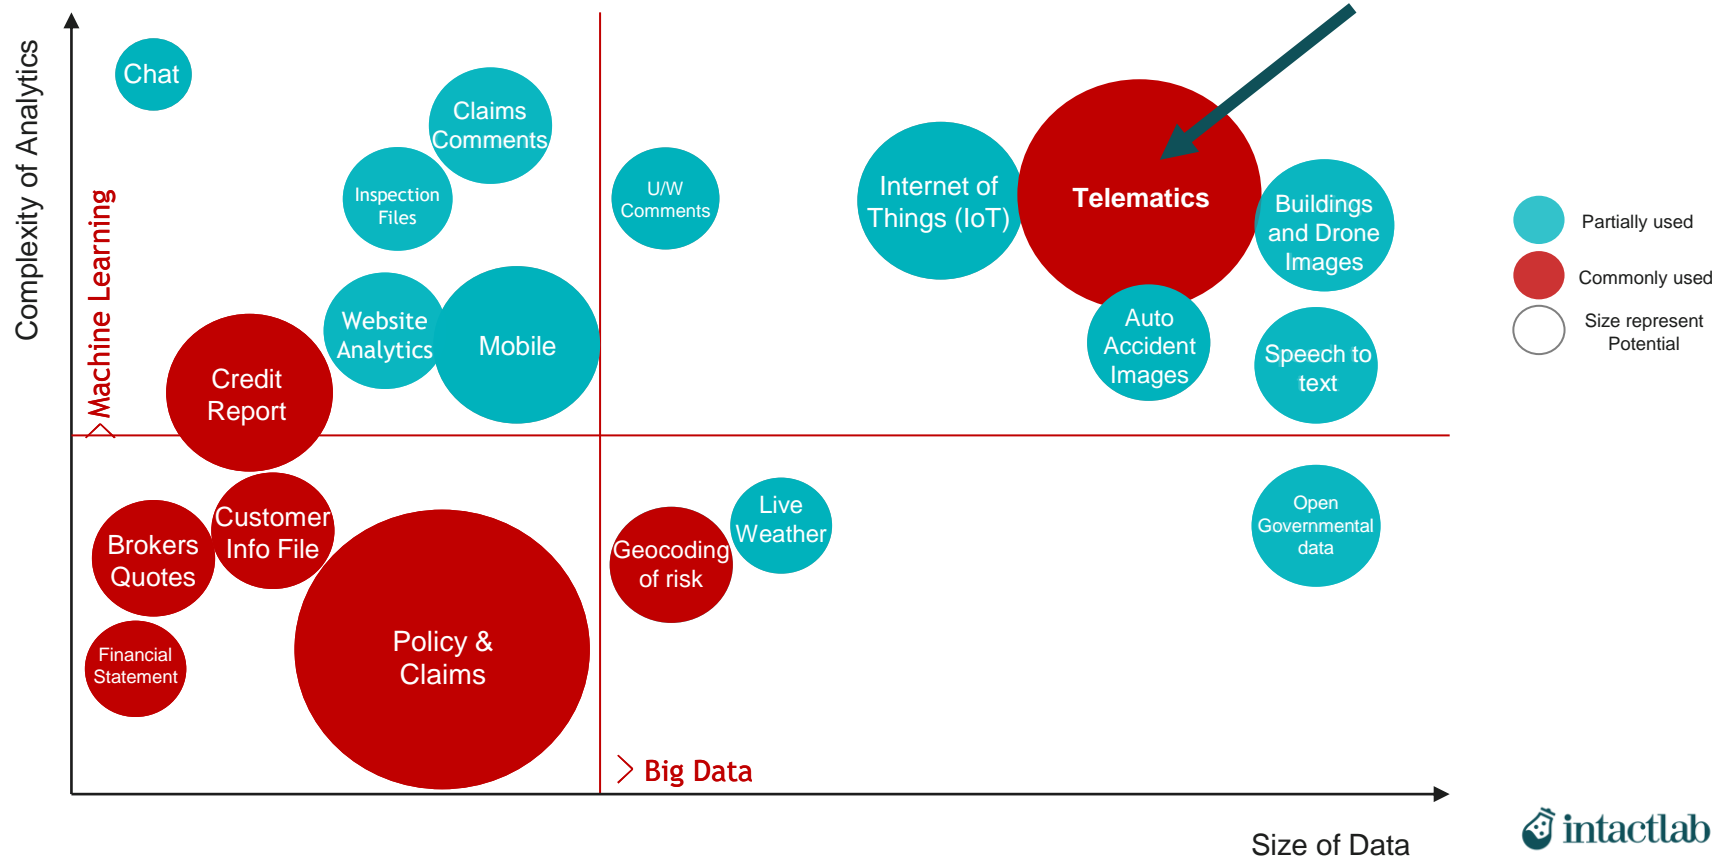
Complexity of Analytics

Machine Learning

Chat

Claims Comments

Inspection Files

U/W Comments

Internet of Things (IoT)

Telematics

Buildings and Drone Images

Partially used

Commonly used

Size represent Potential

Website Analytics

Mobile

Credit Report

Auto Accident Images

Speech to text

Customer Info File

Brokers Quotes

Live Weather

Geocoding of risk

Open Governmental data

Financial Statement

Policy & Claims

Big Data

Size of Data

intactlab